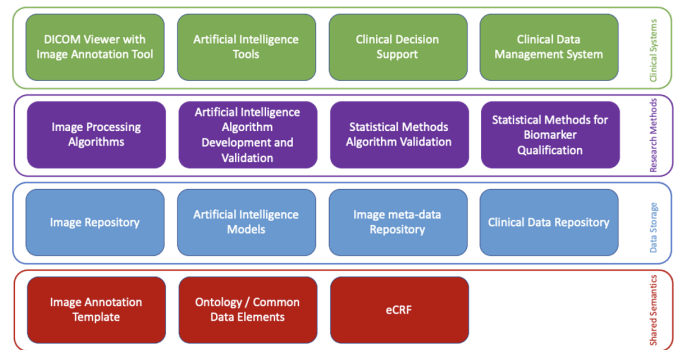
DICOM Viewer with Image Annotation Tool

Artificial Intelligence Tools

Clinical Decision Support

Clinical Data Management System

Clinical Systems

Image Processing Algorithms

Artificial Intelligence Algorithm Development and Validation

Statistical Methods Algorithm Validation

Statistical Methods for Biomarker Qualification

Research Methods

Image Repository

Artificial Intelligence Models

Image meta-data Repository

Clinical Data Repository

Data Storage

Image Annotation Template

Ontology / Common Data Elements

eCRF

Shared Semantics